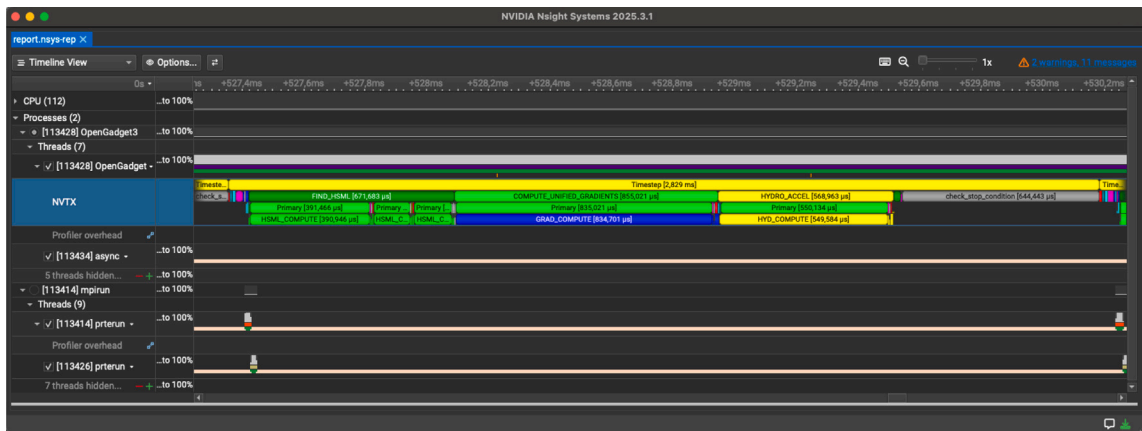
NVIDIA Nsight Systems 2025.3.1

report.nsys-rep ×

Timeline View
Options...
1x
2 warnings, 11 messages

0s ▾
+527,4ms +527,6ms +527,8ms +528ms +528,2ms +528,4ms +528,6ms +528,8ms +529ms +529,2ms +529,4ms +529,6ms +529,8ms +530ms +530,2ms

CPU (112) ...to 100%
Processes (2)
[113428] OpenGadget3 ...to 100%
Threads (7)
[113428] OpenGadget ...to 100%
NVTX
Timeste... Timestep [2,829 ms] Time...
check_s... FIND_HSML [671,683 µs] COMPUTE_UNIFIED_GRADIENTS [855,021 µs] HYDRO_ACCEL [568,963 µs] check_stop_condition [644,443 µs]
Primary [391,466 µs] Primary Primary [... Primary [835,021 µs] Primary [550,134 µs]
HSML_COMPUTE [390,946 µs] HSML_C... HSML_C... GRAD_COMPUTE [834,701 µs] HYD_COMPUTE [549,584 µs]
Profiler overhead
[113434] async ...to 100%
5 threads hidden... ...to 100%
[113414] mpirun ...to 100%
Threads (9)
[113414] prterun ...to 100%
Profiler overhead
[113426] prterun ...to 100%
7 threads hidden... ...to 100%